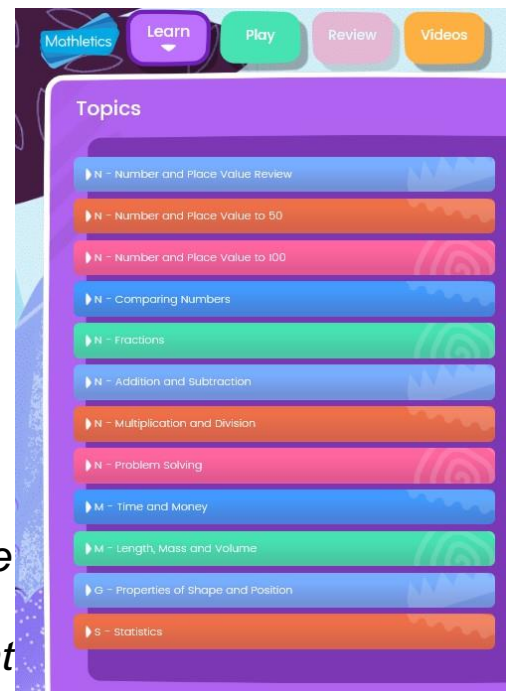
Mathletics
Learn
Play
Review
Videos

Topics

N - Number and Place Value Review
N - Number and Place Value to 50
N - Number and Place Value to 100
N - Comparing Numbers
N - Fractions
N - Addition and Subtraction
N - Multiplication and Division
N - Problem Solving
M - Time and Money
M - Length, Mass and Volume
G - Properties of Shape and Position
S - Statistics

e
t